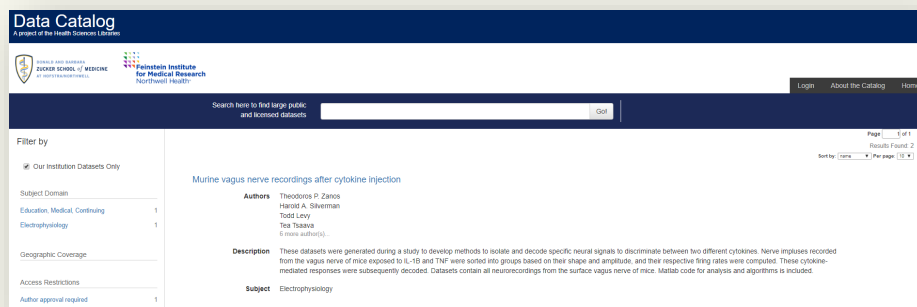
Data Catalog
A project of the Health Sciences Libraries

DONALD AND BARBARA ZUCKER SCHOOL of MEDICINE AT HOFSTRA/NORTHWELL

Feinstein Institute for Medical Research
Northwell Health

Login About the Catalog Home

Search here to find large public and licensed datasets

Go!

Filter by

Our Institution Datasets Only

Subject Domain

Education, Medical, Continuing 1

Electrophysiology 1

Geographic Coverage

Access Restrictions

Author approval required 1

Page 1 of 1
Results Found: 2
Sort by: name Per page: 10

Murine vagus nerve recordings after cytokine injection

Authors Theodoros P. Zanos
Harold A. Silverman
Todd Levy
Tea Tsaava
6 more author(s)...

Description These datasets were generated during a study to develop methods to isolate and decode specific neural signals to discriminate between two different cytokines. Nerve impluses recorded from the vagus nerve of mice exposed to IL-1B and TNF were sorted into groups based on their shape and amplitude, and their respective firing rates were computed. These cytokine-mediated responses were subsequently decoded. Datasets contain all neurorecordings from the surface vagus nerve of mice. Matlab code for analysis and algorithms is included.

Subject Electrophysiology